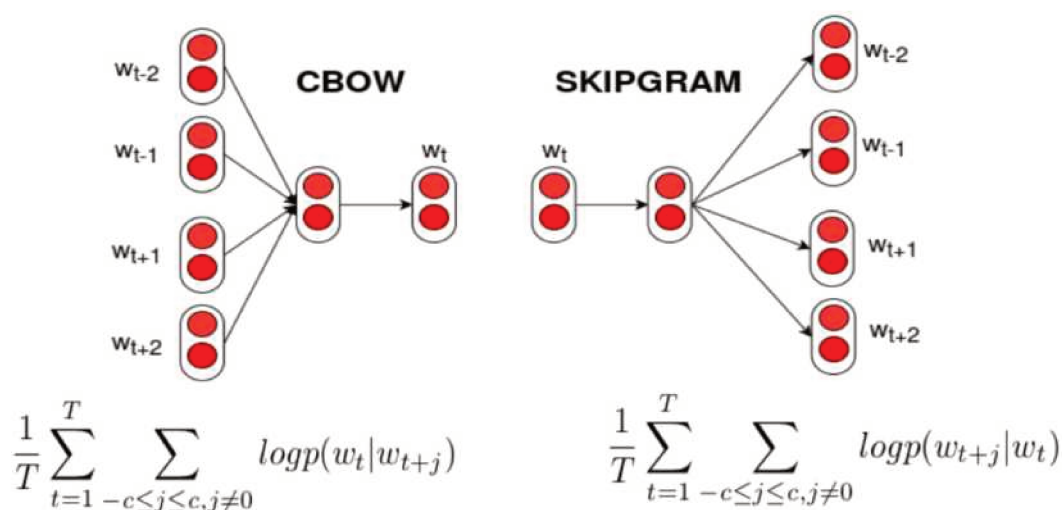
CBOW

$w_{t-2}$

$w_{t-1}$

$w_{t+1}$

$w_{t+2}$

$w_t$

SKIPGRAM

$w_t$

$w_{t-2}$

$w_{t-1}$

$w_{t+1}$

$w_{t+2}$

$\frac{1}{T}\sum_{t=1}^{T}\sum_{-c\leq j\leq c, j\neq 0} logp(w_t|w_{t+j})$

$\frac{1}{T}\sum_{t=1}^{T}\sum_{-c\leq j\leq c, j\neq 0} logp(w_{t+j}|w_t)$